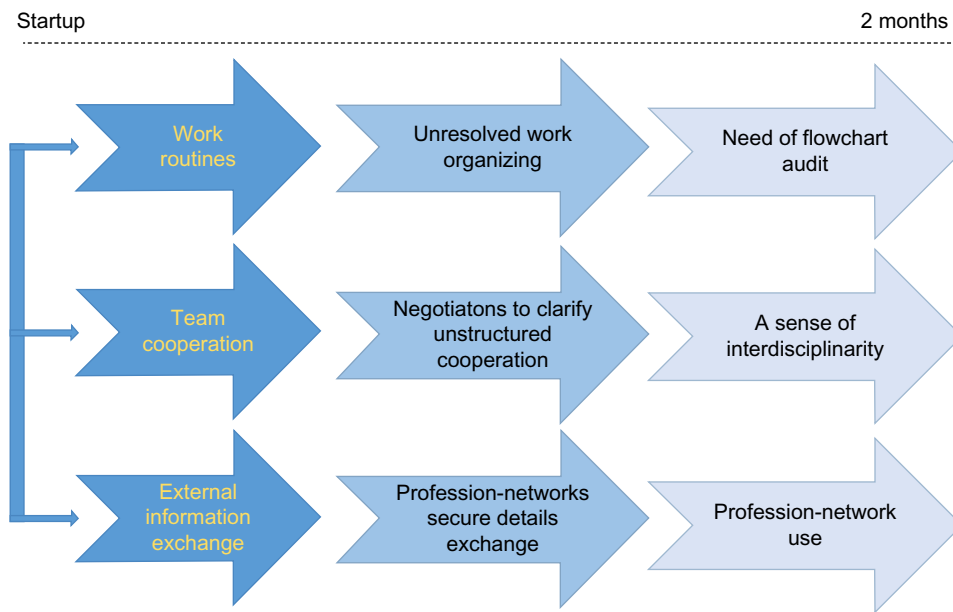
Startup

2 months

Work routines

Unresolved work organizing

Need of flowchart audit

Team cooperation

Negotiatons to clarify unstructured cooperation

A sense of interdisciplinarity

External information exchange

Profession-networks secure details exchange

Profession-network use